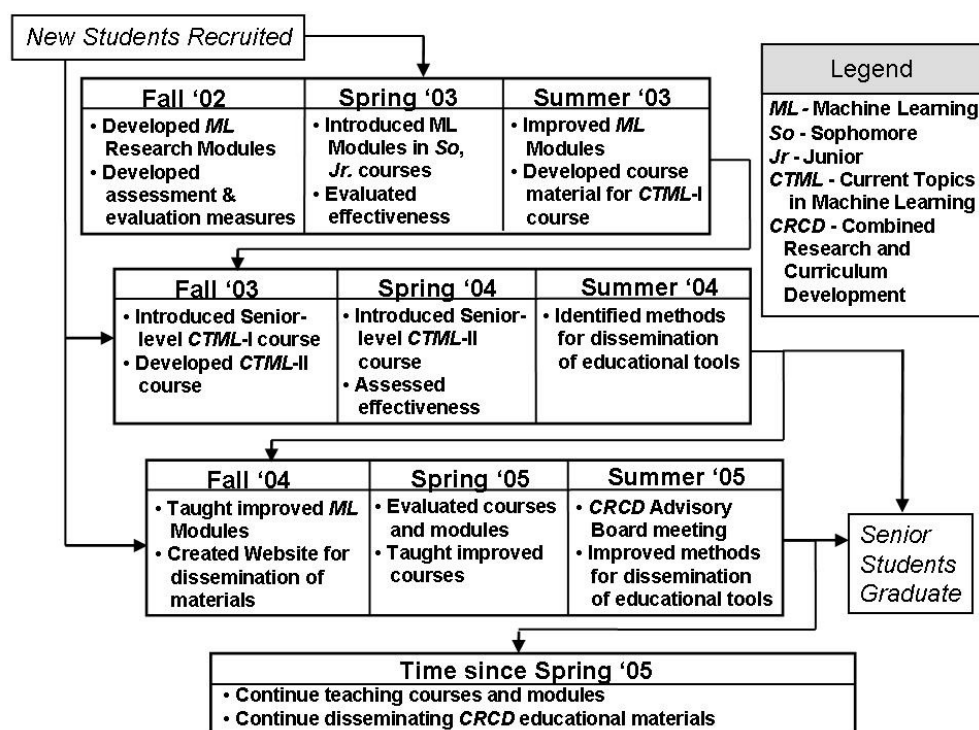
New Students Recruited

| Fall '02 | Spring '03 | Summer '03 |
|---|---|---|
| • Developed ML Research Modules • Developed assessment & evaluation measures | • Introduced ML Modules in So, Jr. courses • Evaluated effectiveness | • Improved ML Modules • Developed course material for CTML-I course |

Legend
ML - Machine Learning
So - Sophomore
Jr - Junior
CTML - Current Topics in Machine Learning
CRCD - Combined Research and Curriculum Development

| Fall '03 | Spring '04 | Summer '04 |
|---|---|---|
| • Introduced Senior-level CTML-I course • Developed CTML-II course | • Introduced Senior-level CTML-II course • Assessed effectiveness | • Identified methods for dissemination of educational tools |

| Fall '04 | Spring '05 | Summer '05 |
|---|---|---|
| • Taught improved ML Modules • Created Website for dissemination of materials | • Evaluated courses and modules • Taught improved courses | • CRCD Advisory Board meeting • Improved methods for dissemination of educational tools |

Senior Students Graduate

Time since Spring '05
• Continue teaching courses and modules
• Continue disseminating CRCD educational materials